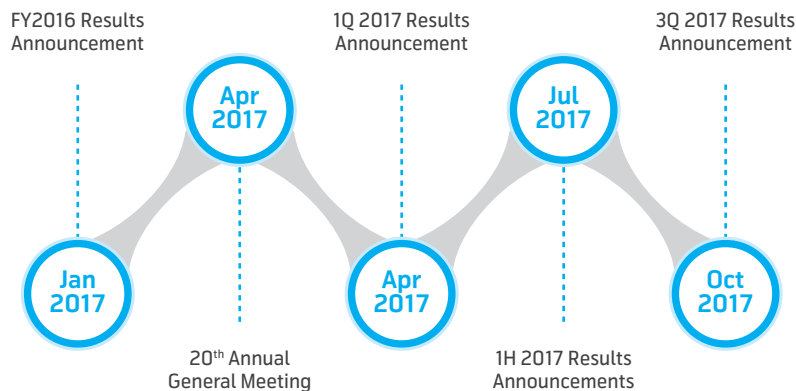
FY2016 Results Announcement

Jan 2017

Apr 2017

20$^{th}$ Annual General Meeting

1Q 2017 Results Announcement

Apr 2017

Jul 2017

1H 2017 Results Announcements

3Q 2017 Results Announcement

Oct 2017